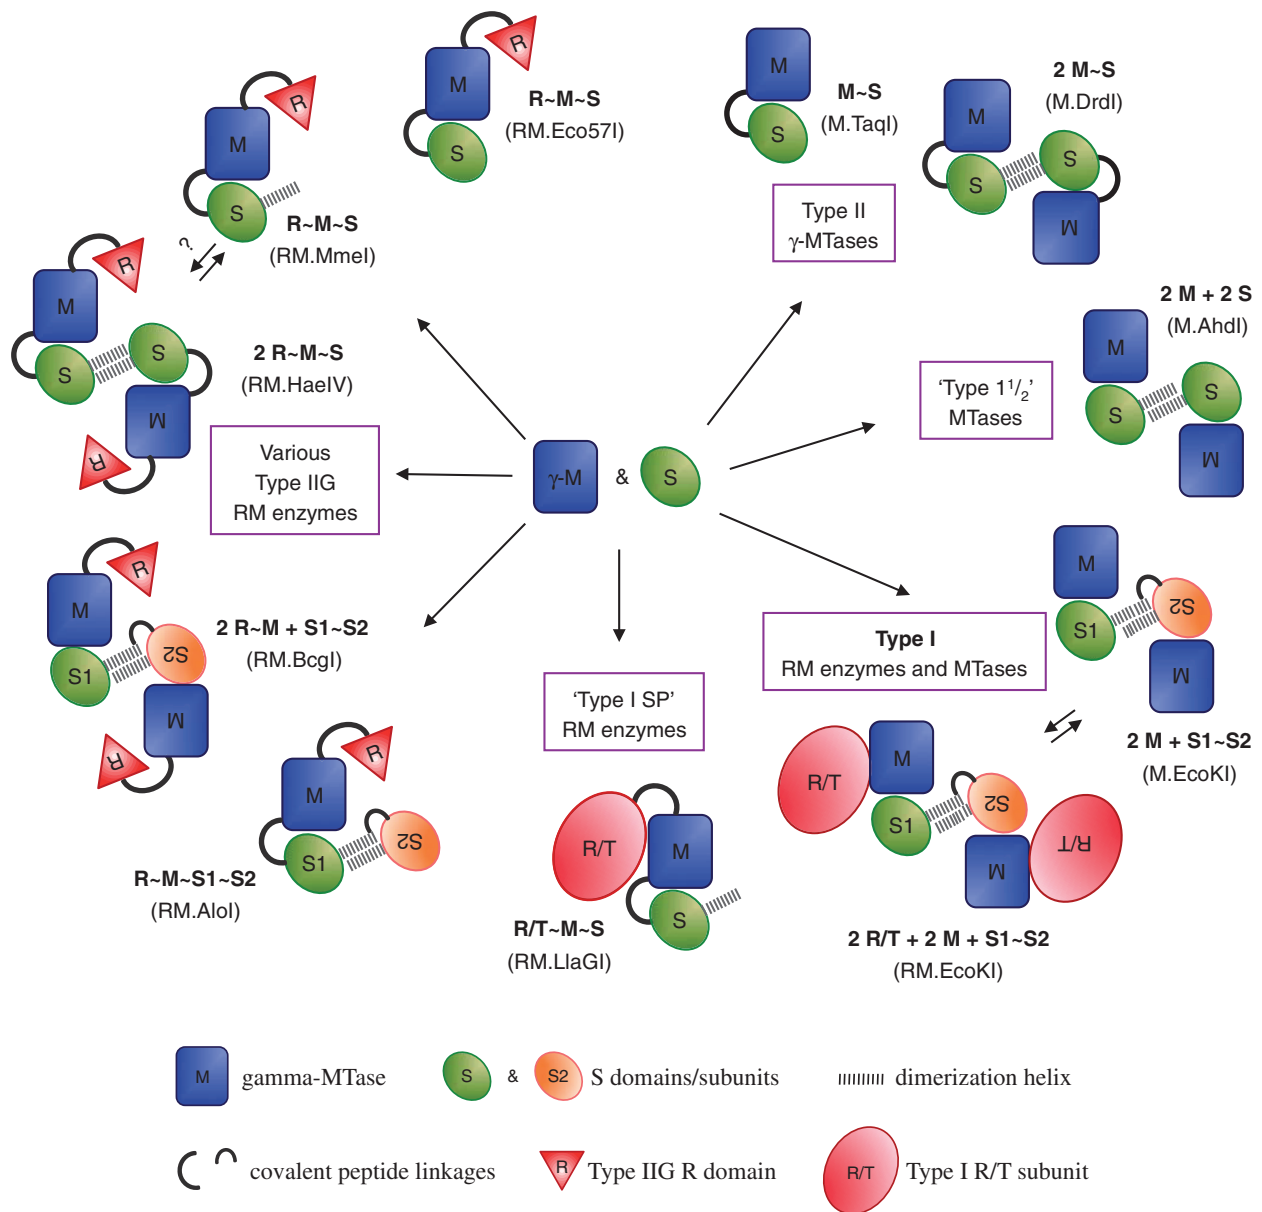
R
M
S
R~M~S
(RM.Eco57I)

M
S
M~S
(M.TaqI)

2 M~S
(M.DrdI)
M
S
S
M

Type II
γ-MTases

R
M
S
?
R~M~S
(RM.MmeI)

R
M
S
S
M
R
2 R~M~S
(RM.HaeIV)

2 M + 2 S
(M.AhdI)
M
S
S
M

‘Type $1^1/_2$’
MTases

Various
Type IIG
RM enzymes

γ-M
&
S

R
M
S1
S2
M
R
2 R~M + S1~S2
(RM.BcgI)

‘Type I SP’
RM enzymes

Type I
RM enzymes and MTases

M
S1
S2
M
2 M + S1~S2
(M.EcoKI)

R
M
S1
S2
R~M~S1~S2
(RM.AloI)

R/T
M
S
R/T~M~S
(RM.LlaGI)

R/T
M
S1
S2
M
R/T
2 R/T + 2 M + S1~S2
(RM.EcoKI)

M gamma-MTase
S & S2 S domains/subunits
dimerization helix
covalent peptide linkages
R Type IIG R domain
R/T Type I R/T subunit